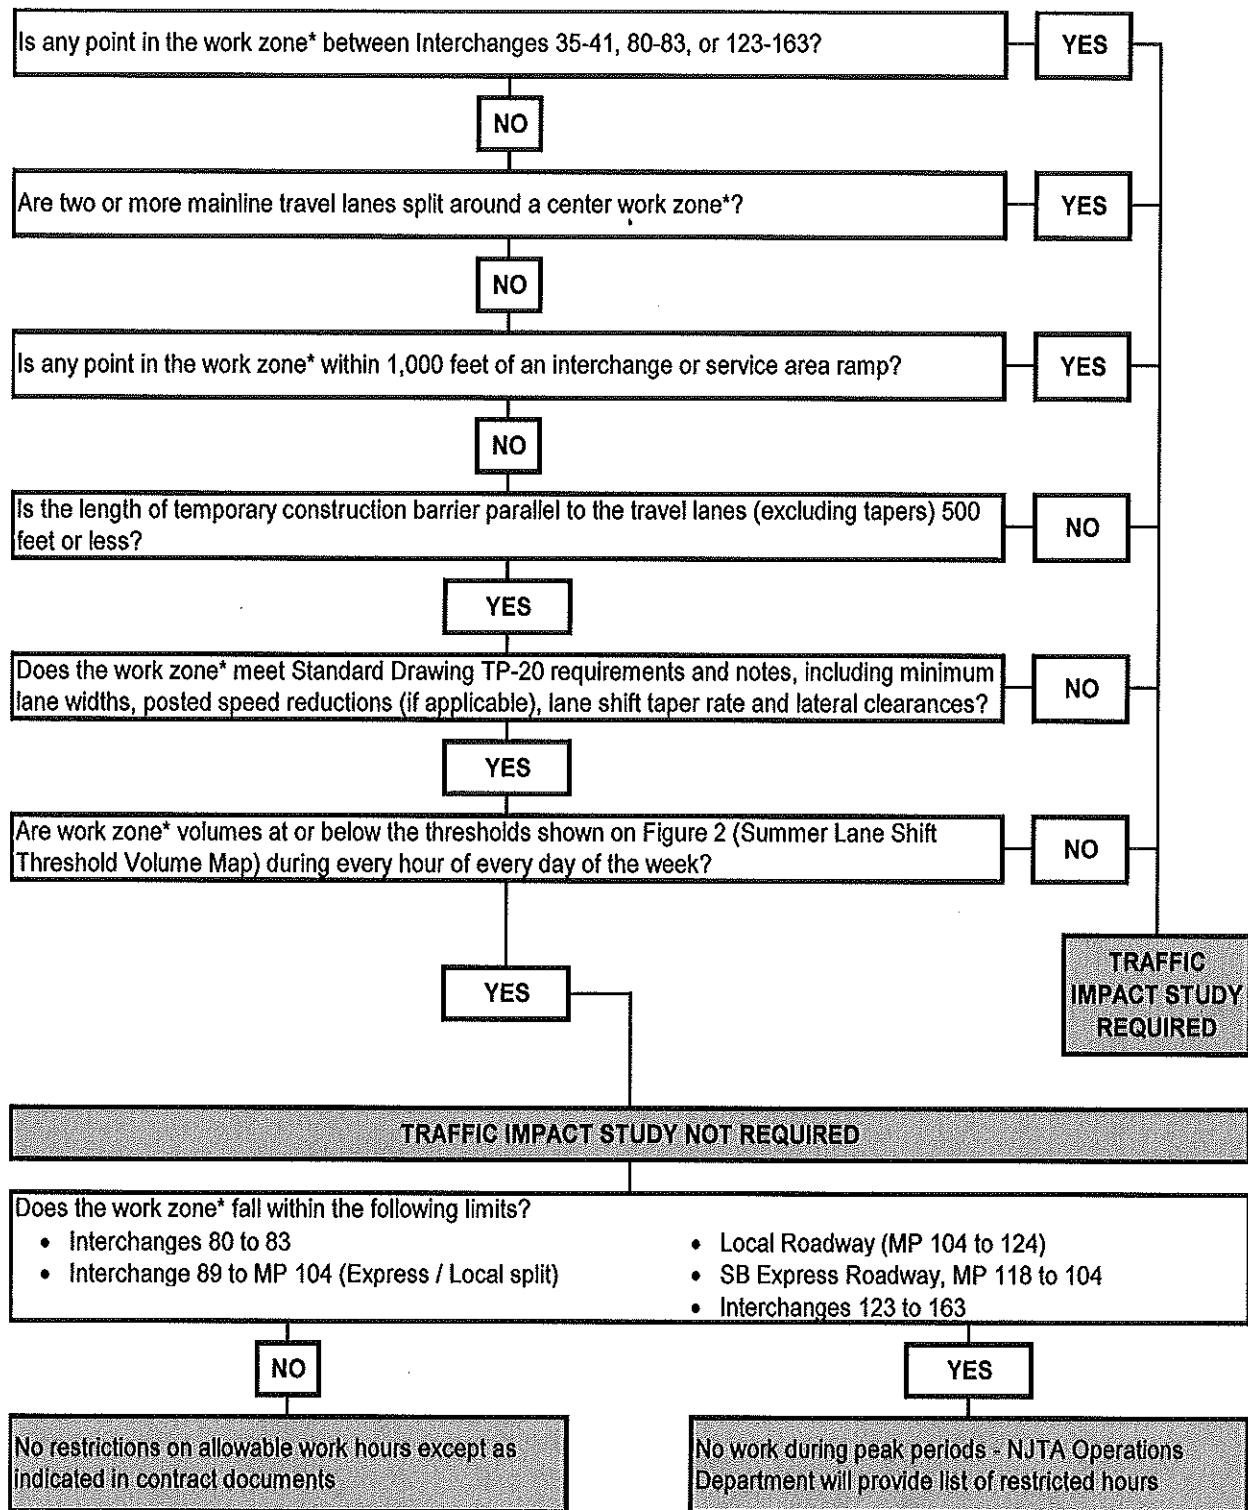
Is any point in the work zone* between Interchanges 35-41, 80-83, or 123-163?

YES

NO

Are two or more mainline travel lanes split around a center work zone*?

YES

NO

Is any point in the work zone* within 1,000 feet of an interchange or service area ramp?

YES

NO

Is the length of temporary construction barrier parallel to the travel lanes (excluding tapers) 500 feet or less?

NO

YES

Does the work zone* meet Standard Drawing TP-20 requirements and notes, including minimum lane widths, posted speed reductions (if applicable), lane shift taper rate and lateral clearances?

NO

YES

Are work zone* volumes at or below the thresholds shown on Figure 2 (Summer Lane Shift Threshold Volume Map) during every hour of every day of the week?

NO

TRAFFIC IMPACT STUDY REQUIRED

YES

TRAFFIC IMPACT STUDY NOT REQUIRED

Does the work zone* fall within the following limits?
• Interchanges 80 to 83
• Interchange 89 to MP 104 (Express / Local split)
• Local Roadway (MP 104 to 124)
• SB Express Roadway, MP 118 to 104
• Interchanges 123 to 163

NO

YES

No restrictions on allowable work hours except as indicated in contract documents

No work during peak periods - NJTA Operations Department will provide list of restricted hours